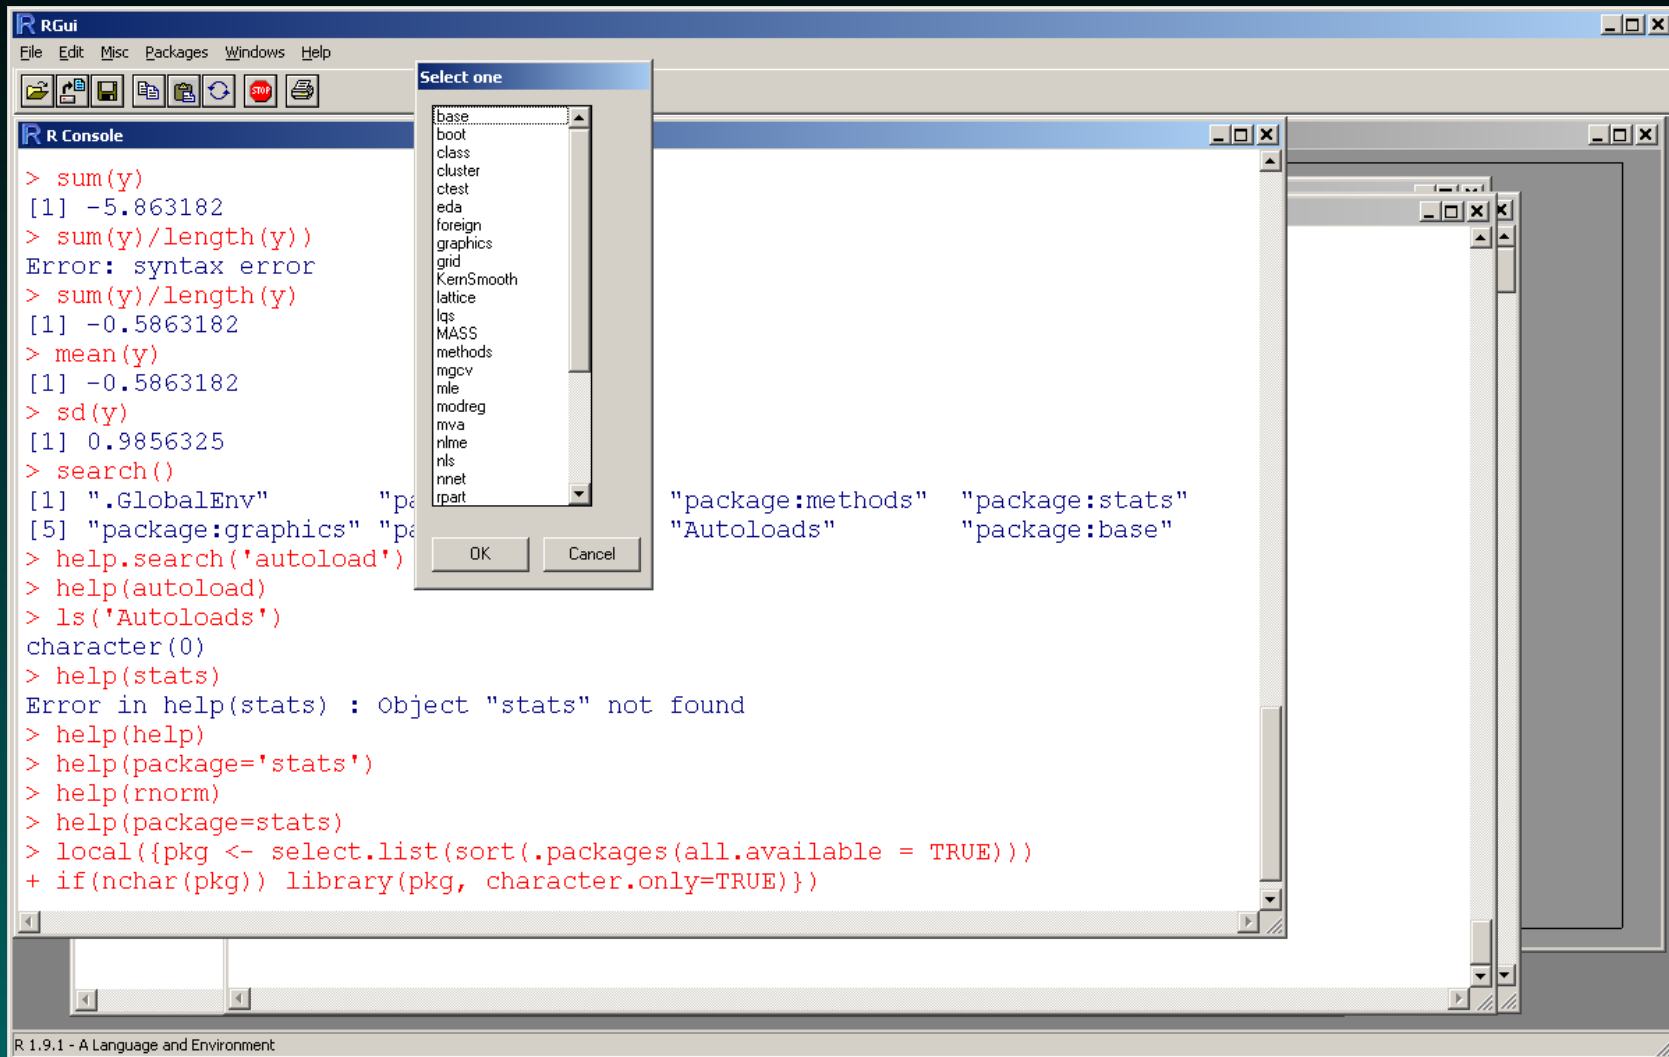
RGui
File Edit Misc Packages Windows Help

R Console

> sum(y)
[1] -5.863182
> sum(y)/length(y))
Error: syntax error
> sum(y)/length(y)
[1] -0.5863182
> mean(y)
[1] -0.5863182
> sd(y)
[1] 0.9856325
> search()
[1] ".GlobalEnv" "pa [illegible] "package:methods" "package:stats"
[5] "package:graphics" "pa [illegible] "Autoloads" "package:base"
> help.search('autoload')
> help(autoload)
> ls('Autoloads')
character(0)
> help(stats)
Error in help(stats) : Object "stats" not found
> help(help)
> help(package='stats')
> help(rnorm)
> help(package=stats)
> local({pkg <- select.list(sort(.packages(all.available = TRUE)))
+ if(nchar(pkg)) library(pkg, character.only=TRUE)})

Select one
base
boot
class
cluster
ctest
eda
foreign
graphics
grid
KernSmooth
lattice
lqs
MASS
methods
mgcv
mle
modreg
mva
nlme
nls
nnet
rpart
OK
Cancel

R 1.9.1 - A Language and Environment